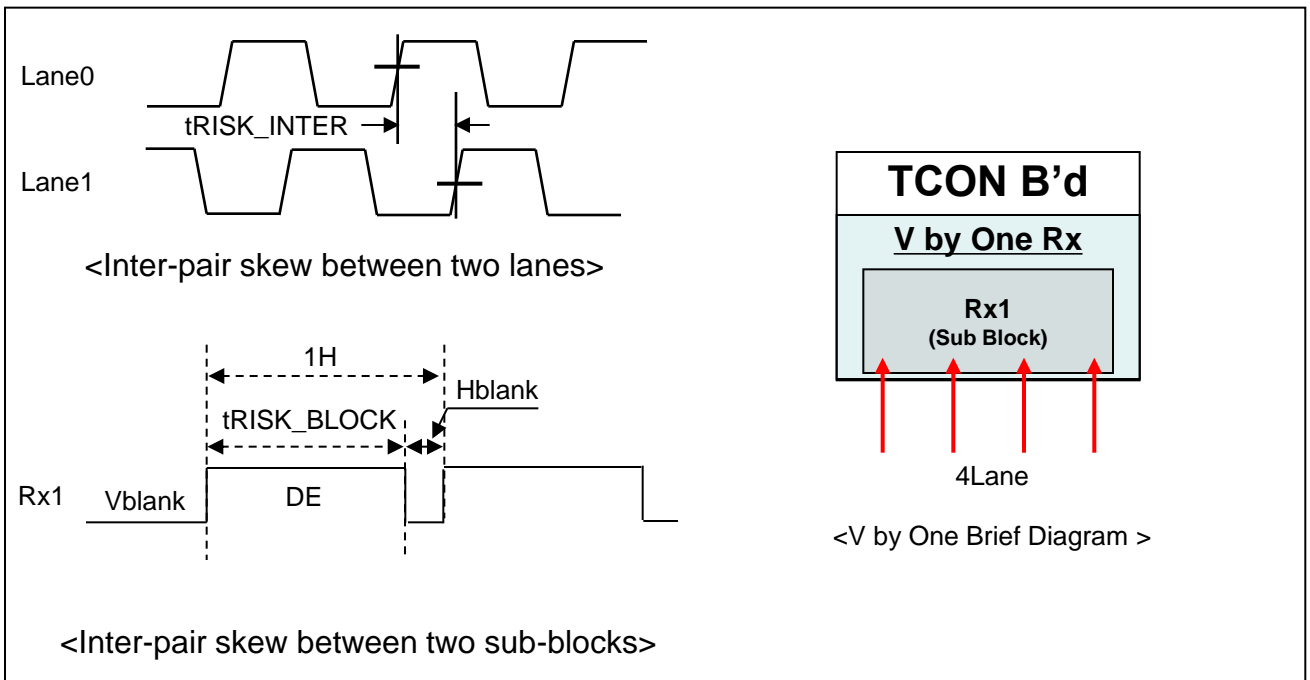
Lane0
tRISK_INTER
Lane1
<Inter-pair skew between two lanes>

1H
Hblank
tRISK_BLOCK
Rx1
Vblank
DE

<Inter-pair skew between two sub-blocks>

TCON B'd
V by One Rx
Rx1
(Sub Block)
4Lane
<V by One Brief Diagram >